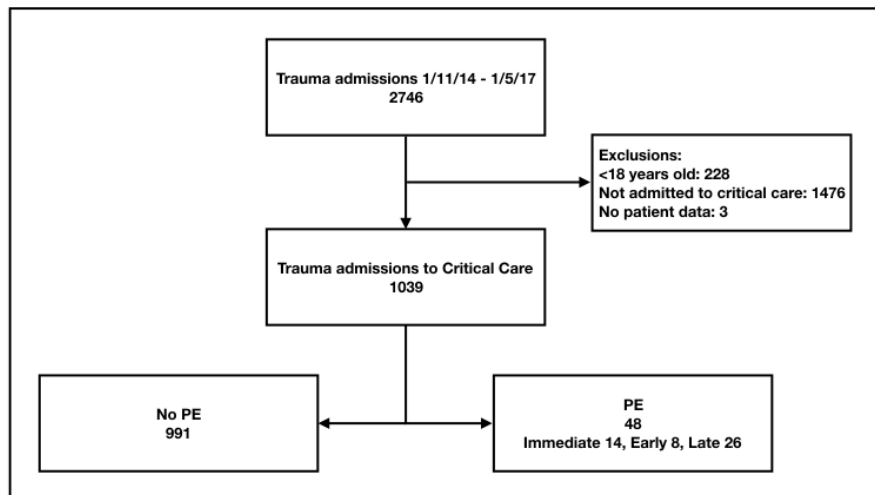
Trauma admissions 1/11/14 - 1/5/17
2746

Exclusions:
<18 years old: 228
Not admitted to critical care: 1476
No patient data: 3

Trauma admissions to Critical Care
1039

No PE
991

PE
48
Immediate 14, Early 8, Late 26